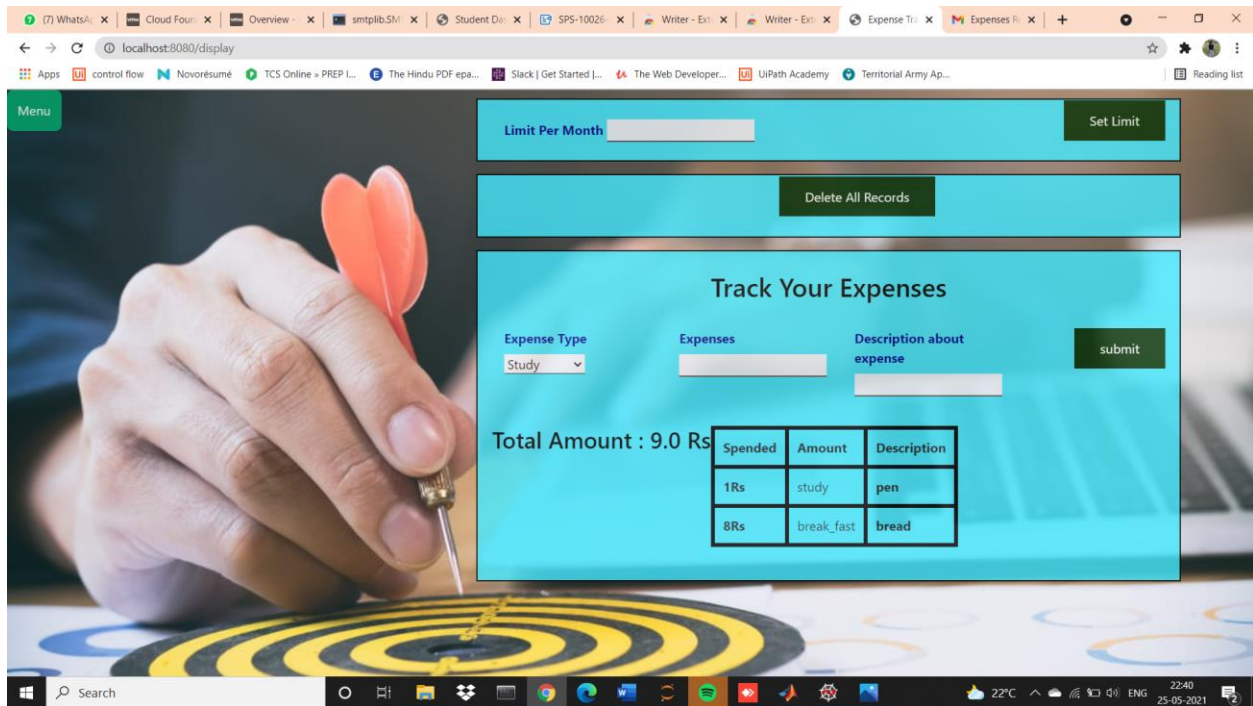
(7) WhatsA | Cloud Foun | Overview - | smtplib.SM | Student Da | SPS-10026- | Writer - Ext | Writer - Ext | Expense Tra | Expenses R | +

localhost:8080/display

Apps | control flow | Novorésumé | TCS Online » PREP I... | The Hindu PDF epa... | Slack | Get Started |... | The Web Developer... | UiPath Academy | Territorial Army Ap... | Reading list

Menu

Limit Per Month

Set Limit

Delete All Records

Track Your Expenses

Expense Type
Study

Expenses

Description about expense

submit

Total Amount : 9.0 Rs

| Spended | Amount | Description |
|---|---|---|
| 1Rs | study | pen |
| 8Rs | break_fast | bread |

Search

22°C ENG 22:40 25-05-2021 2